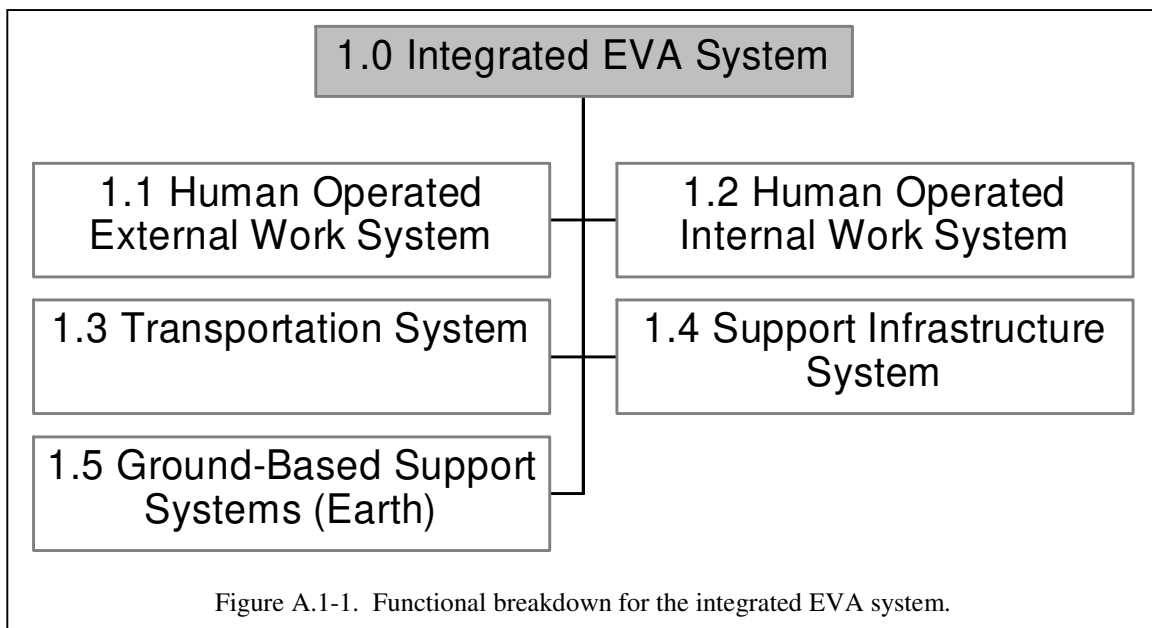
1.0 Integrated EVA System

1.1 Human Operated External Work System

1.2 Human Operated Internal Work System

1.3 Transportation System

1.4 Support Infrastructure System

1.5 Ground-Based Support Systems (Earth)

Figure A.1-1. Functional breakdown for the integrated EVA system.